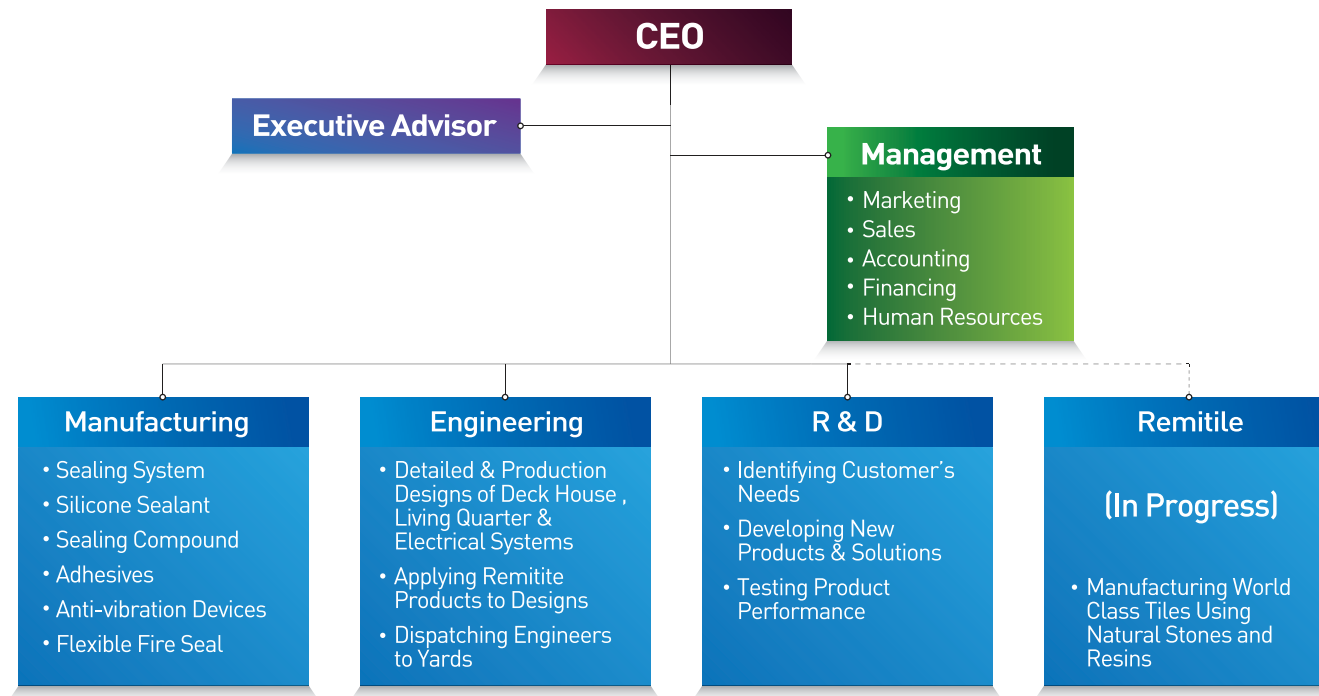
CEO

Executive Advisor

Management
• Marketing
• Sales
• Accounting
• Financing
• Human Resources

Manufacturing
• Sealing System
• Silicone Sealant
• Sealing Compound
• Adhesives
• Anti-vibration Devices
• Flexible Fire Seal

Engineering
• Detailed & Production Designs of Deck House , Living Quarter & Electrical Systems
• Applying Remitite Products to Designs
• Dispatching Engineers to Yards

R & D
• Identifying Customer's Needs
• Developing New Products & Solutions
• Testing Product Performance

Remitile
(In Progress)
• Manufacturing World Class Tiles Using Natural Stones and Resins